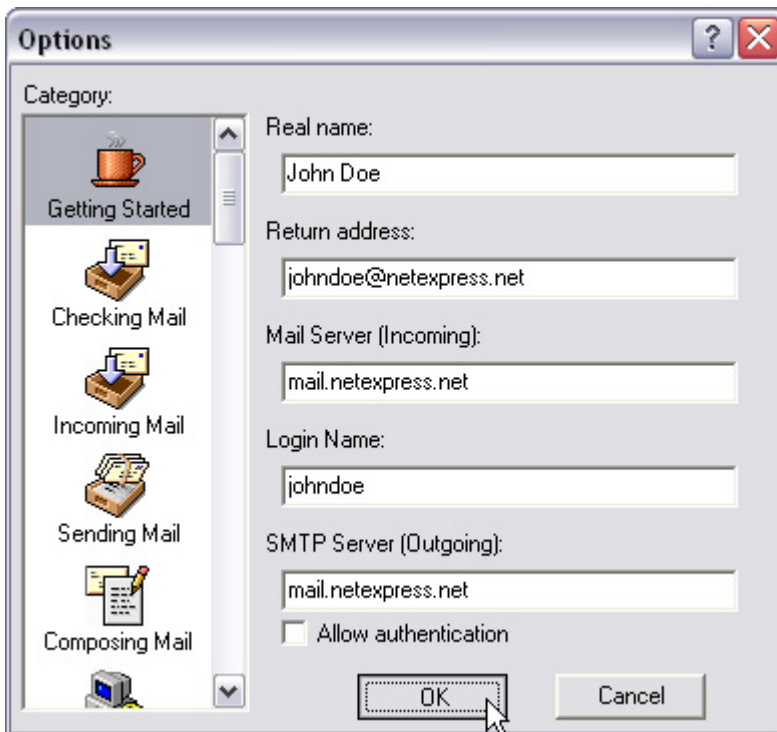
Options

?

Category:

Getting Started

Checking Mail

Incoming Mail

Sending Mail

Composing Mail

Real name:

John Doe

Return address:

johndoe@netexpress.net

Mail Server (Incoming):

mail.netexpress.net

Login Name:

johndoe

SMTP Server (Outgoing):

mail.netexpress.net

Allow authentication

OK

Cancel